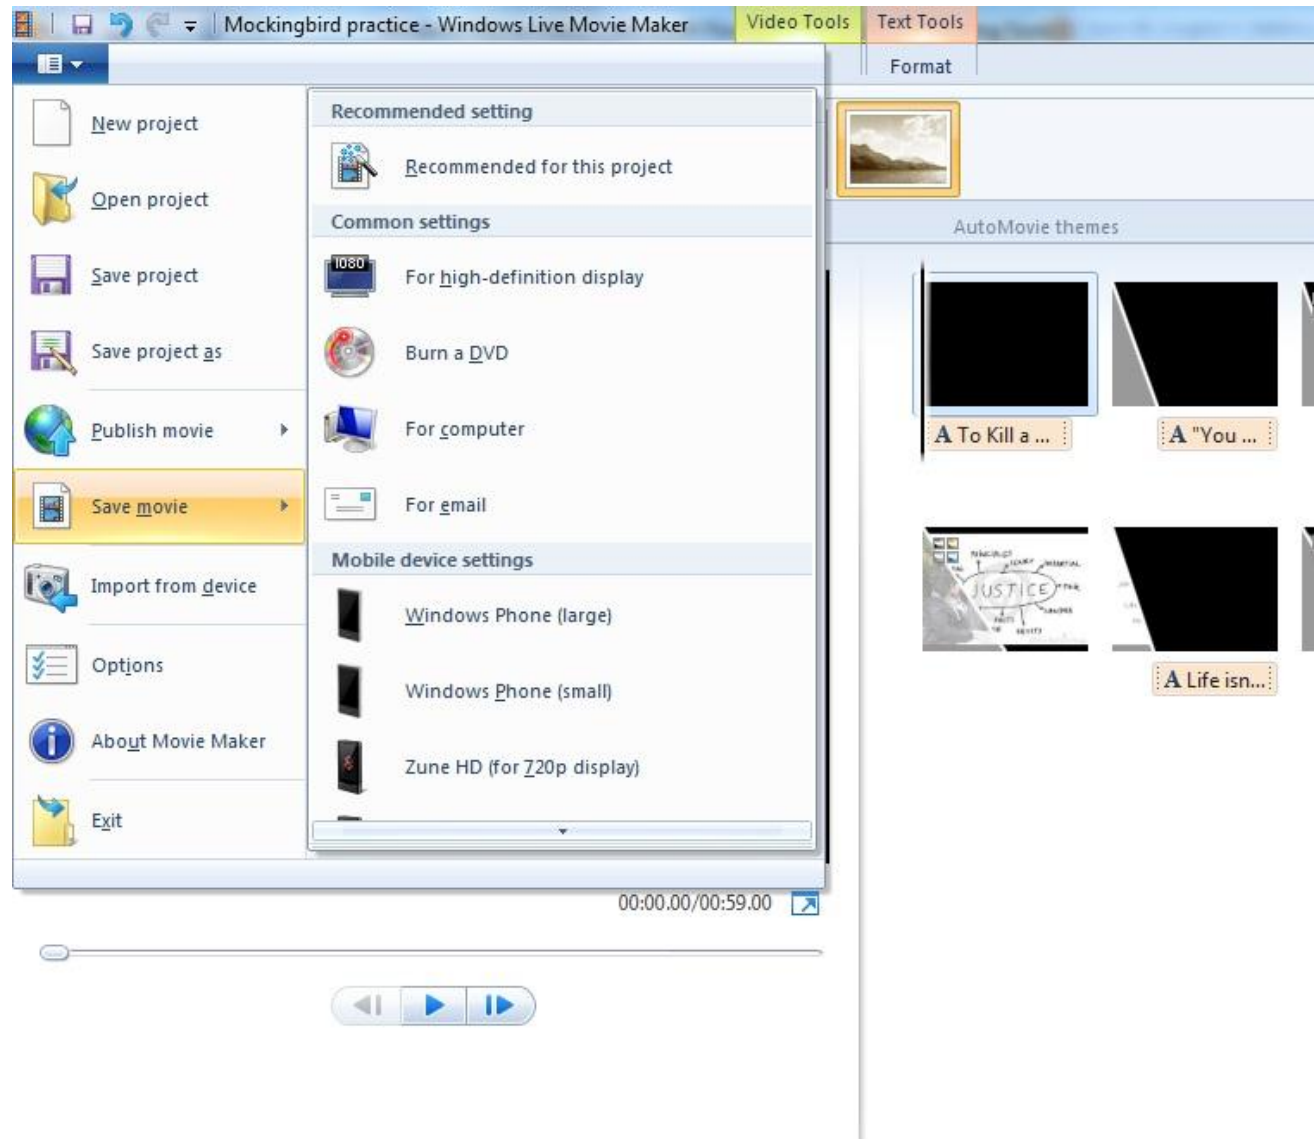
Mockingbird practice - Windows Live Movie Maker

Video Tools

Text Tools

Format

New project

Open project

Save project

Save project as

Publish movie

Save movie

Import from device

Options

About Movie Maker

Exit

Recommended setting

Recommended for this project

Common settings

1080

For high-definition display

Burn a DVD

For computer

For email

Mobile device settings

Windows Phone (large)

Windows Phone (small)

Zune HD (for 720p display)

AutoMovie themes

A To Kill a ...

A "You ...

JUSTICE

A Life isn...

00:00.00/00:59.00